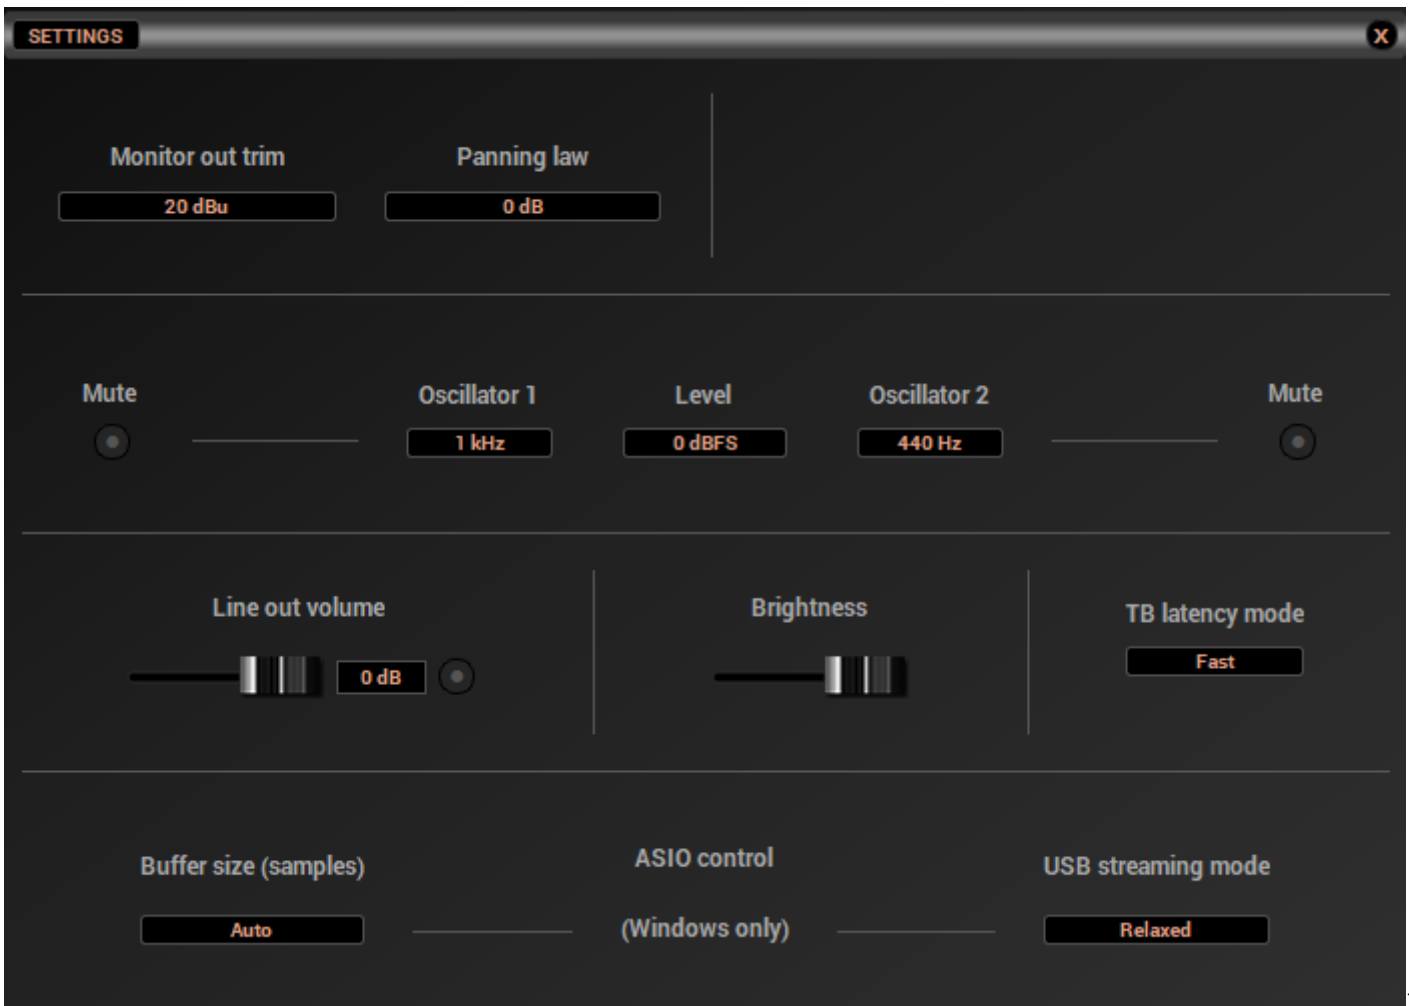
SETTINGS

X

Monitor out trim

20 dBu

Panning law

0 dB

Mute

Oscillator 1

1 kHz

Level

0 dBFS

Oscillator 2

440 Hz

Mute

Line out volume

0 dB

Brightness

TB latency mode

Fast

Buffer size (samples)

Auto

ASIO control

(Windows only)

USB streaming mode

Relaxed